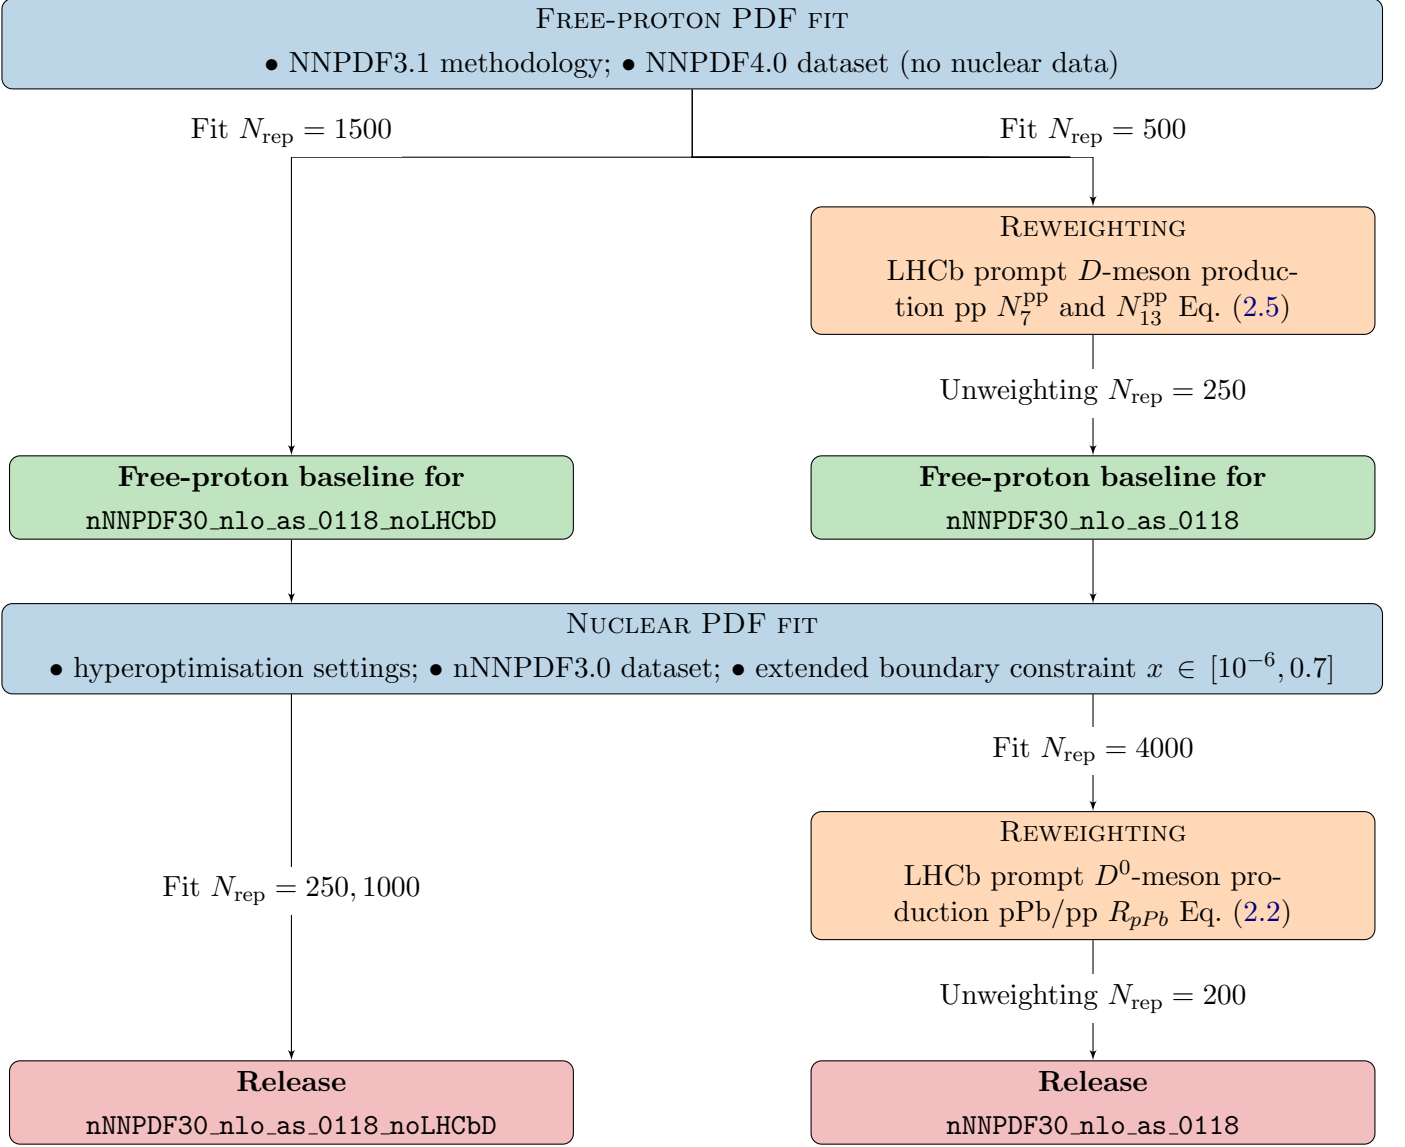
Free-proton PDF fit
• NNPDF3.1 methodology; • NNPDF4.0 dataset (no nuclear data)

Fit $N_{\rm rep} = 1500$

Fit $N_{\rm rep} = 500$

Reweighting
LHCb prompt $D$-meson production pp $N_7^{\rm pp}$ and $N_{13}^{\rm pp}$ Eq. (2.5)

Unweighting $N_{\rm rep} = 250$

Free-proton baseline for
nNNPDF30_nlo_as_0118_noLHCbD

Free-proton baseline for
nNNPDF30_nlo_as_0118

Nuclear PDF fit
• hyperoptimisation settings; • nNNPDF3.0 dataset; • extended boundary constraint $x \in [10^{-6}, 0.7]$

Fit $N_{\rm rep} = 4000$

Reweighting
LHCb prompt $D^0$-meson production pPb/pp $R_{pPb}$ Eq. (2.2)

Fit $N_{\rm rep} = 250, 1000$

Unweighting $N_{\rm rep} = 200$

Release
nNNPDF30_nlo_as_0118_noLHCbD

Release
nNNPDF30_nlo_as_0118